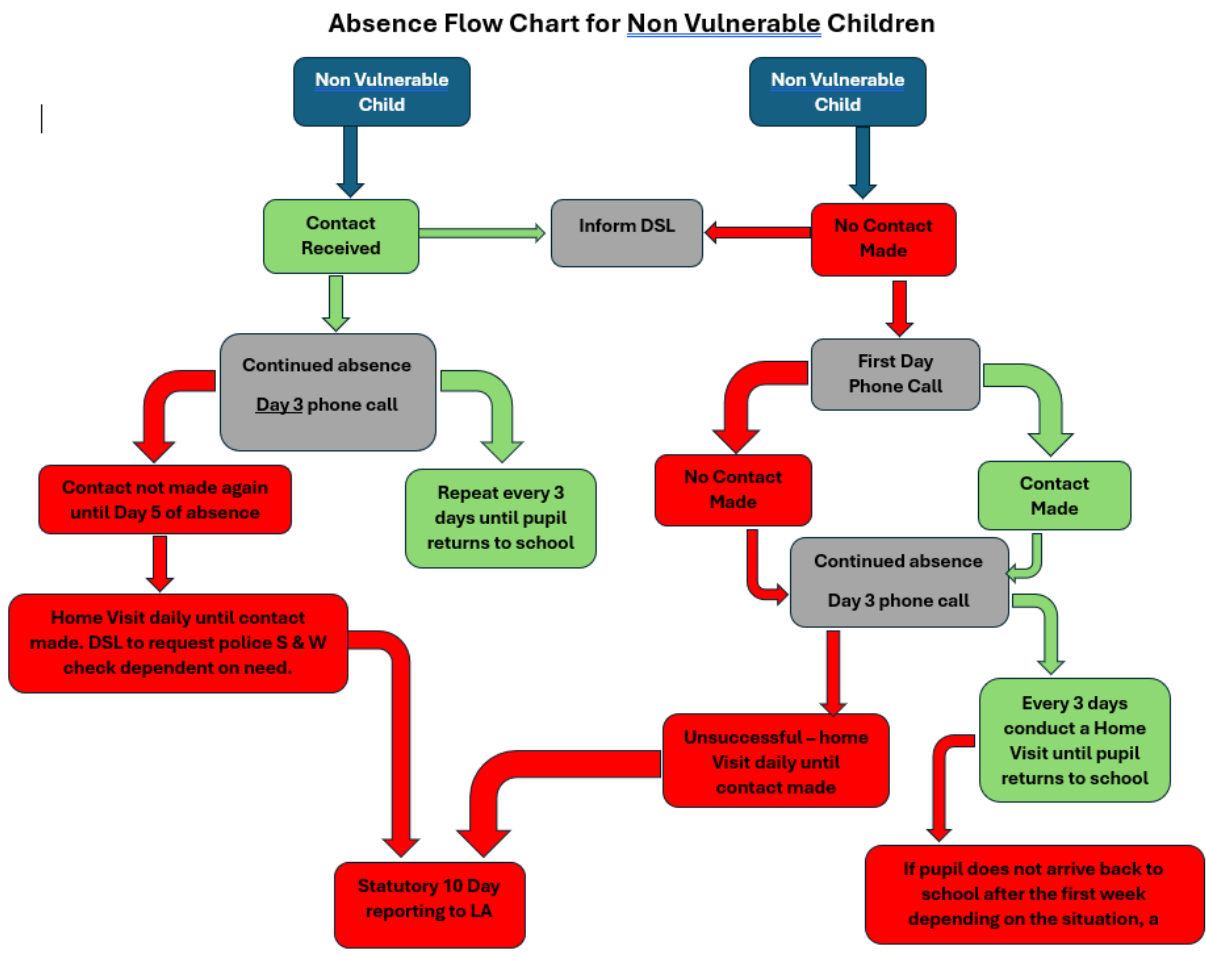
Absence Flow Chart for Non Vulnerable Children

Non Vulnerable Child

Non Vulnerable Child

Contact Received

Inform DSL

No Contact Made

Continued absence

Day 3 phone call

First Day Phone Call

Contact not made again until Day 5 of absence

Repeat every 3 days until pupil returns to school

No Contact Made

Contact Made

Continued absence

Day 3 phone call

Home Visit daily until contact made. DSL to request police S & W check dependent on need.

Every 3 days conduct a Home Visit until pupil returns to school

Unsuccessful – home Visit daily until contact made

Statutory 10 Day reporting to LA

If pupil does not arrive back to school after the first week depending on the situation, a